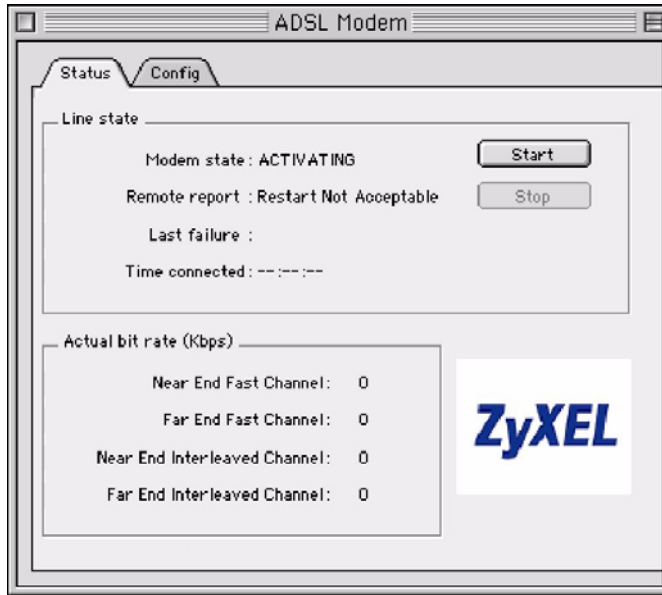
ADSL Modem

Status
Config

Line state

Modem state : ACTIVATING
Start

Remote report : Restart Not Acceptable
Stop

Last failure :

Time connected : --:--:--

Actual bit rate (Kbps)

Near End Fast Channel: 0

Far End Fast Channel: 0

Near End Interleaved Channel: 0

Far End Interleaved Channel: 0

ZyXEL